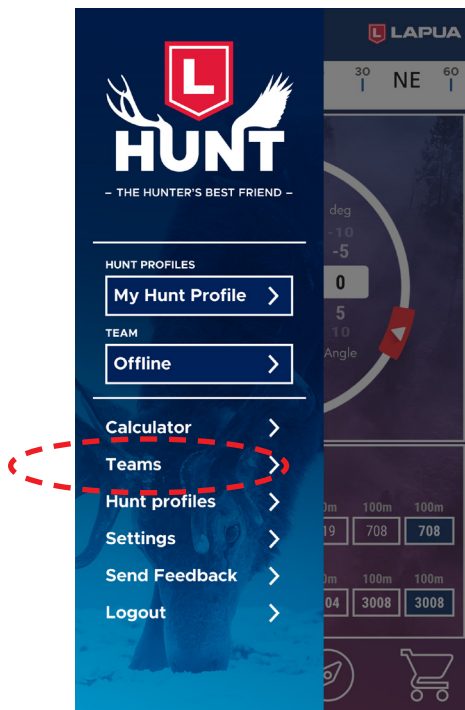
L
HUNT
– THE HUNTER'S BEST FRIEND –

HUNT PROFILES
My Hunt Profile >

TEAM
Offline >

Calculator >
Teams >
Hunt profiles >
Settings >
Send Feedback >
Logout >

LAPUA
30 NE 60
deg
-10
-5
0
5
10
Angle

00m 100m 100m
19 708 708
00m 100m 100m
04 3008 3008